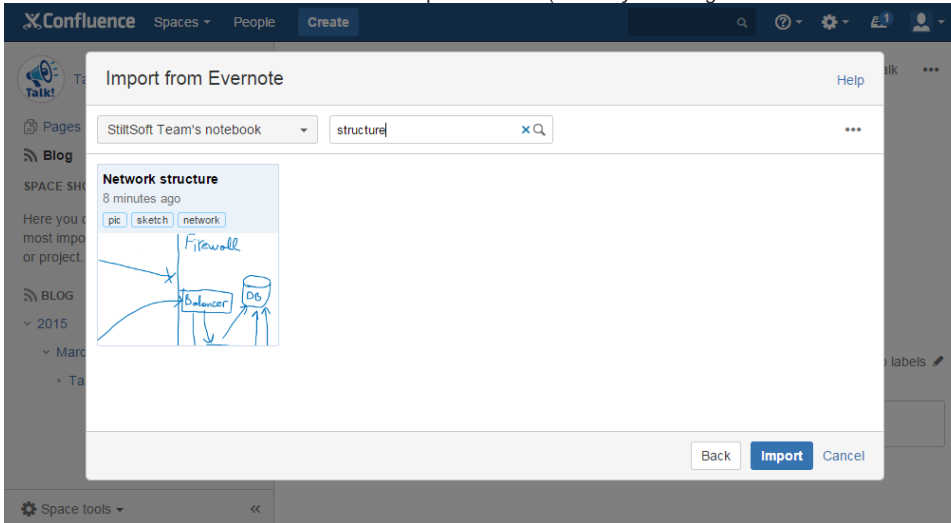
Confluence Spaces People Create

Import from Evernote

Help

StiltSoft Team's notebook

structure

Network structure

8 minutes ago

pic sketch network

Firewall

Balancer

DB

Back Import Cancel

Pages

Blog

SPACE SHO

Here you c most impo or project.

BLOG

2015

Marc

Ta

alk

labels

Space tools

«